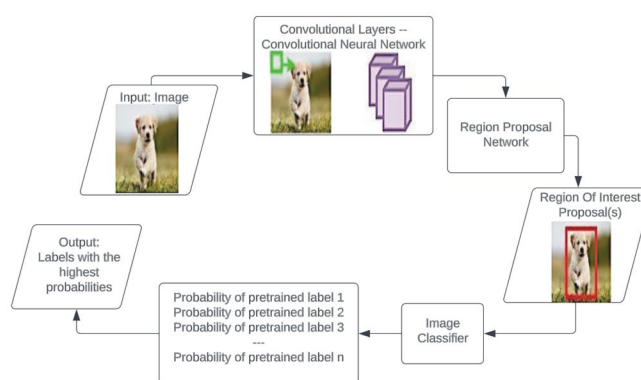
Input: Image

Convolutional Layers -- Convolutional Neural Network

Region Proposal Network

Region Of Interest Proposal(s)

Image Classifier

Probability of pretrained label 1
Probability of pretrained label 2
Probability of pretrained label 3
---
Probability of pretrained label n

Output: Labels with the highest probabilities